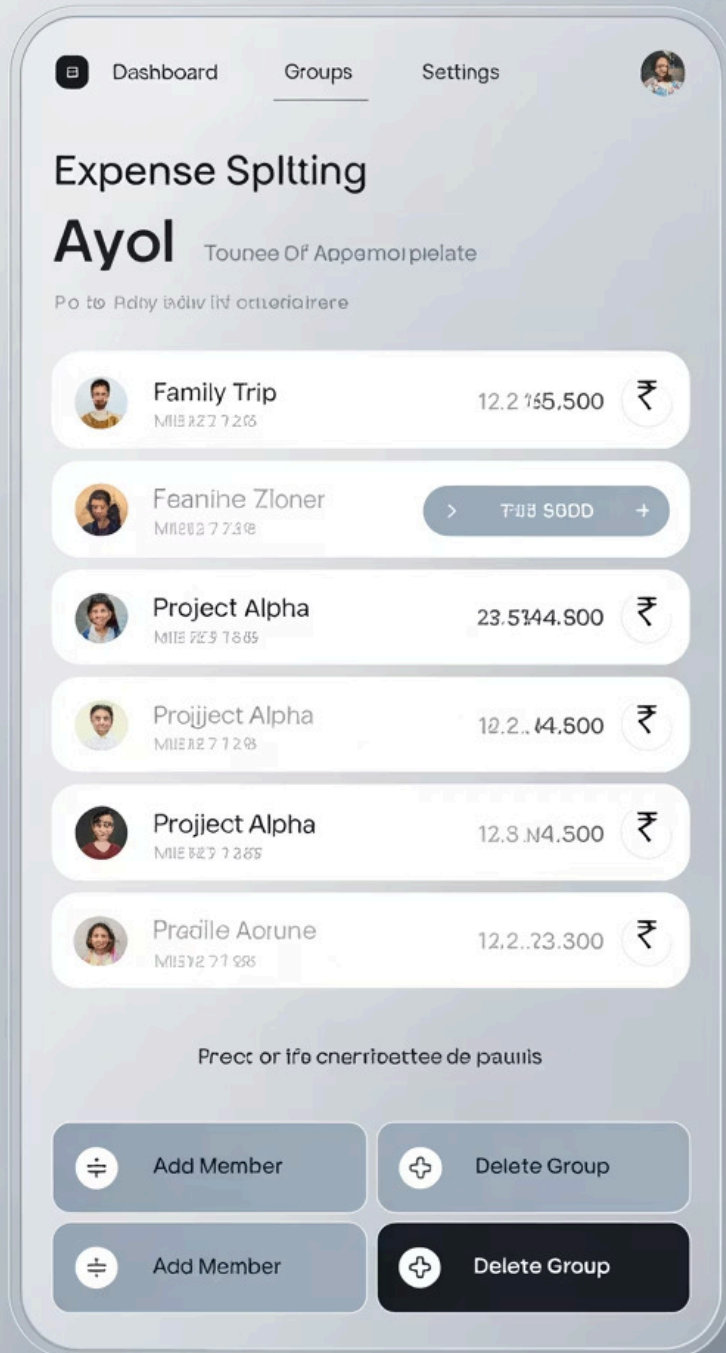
Dashboard Groups Settings

Expense Spltting

Ayol Tounee Of Appemorpielate

Po to Rdny iadiv iif ornerlairere

Family Trip
MIE827 7 2 8

12.2 165.500 ₹

Feanihe Zloner
MIE82 7 7 3 8

> T98 S0DD +

Project Alpha
MIE 829 1 8 65

23.5144.500 ₹

Projject Alpha
MIE82 7 7 2 8

12.2..14.500 ₹

Projject Alpha
MIE 827 7 2 85

12.3.N4.500 ₹

Pradile Aorune
MIE82 7 7 88

12.2..23.300 ₹

Precc or ifo cnerribettee de paulis

Add Member

Delete Group

Add Member

Delete Group